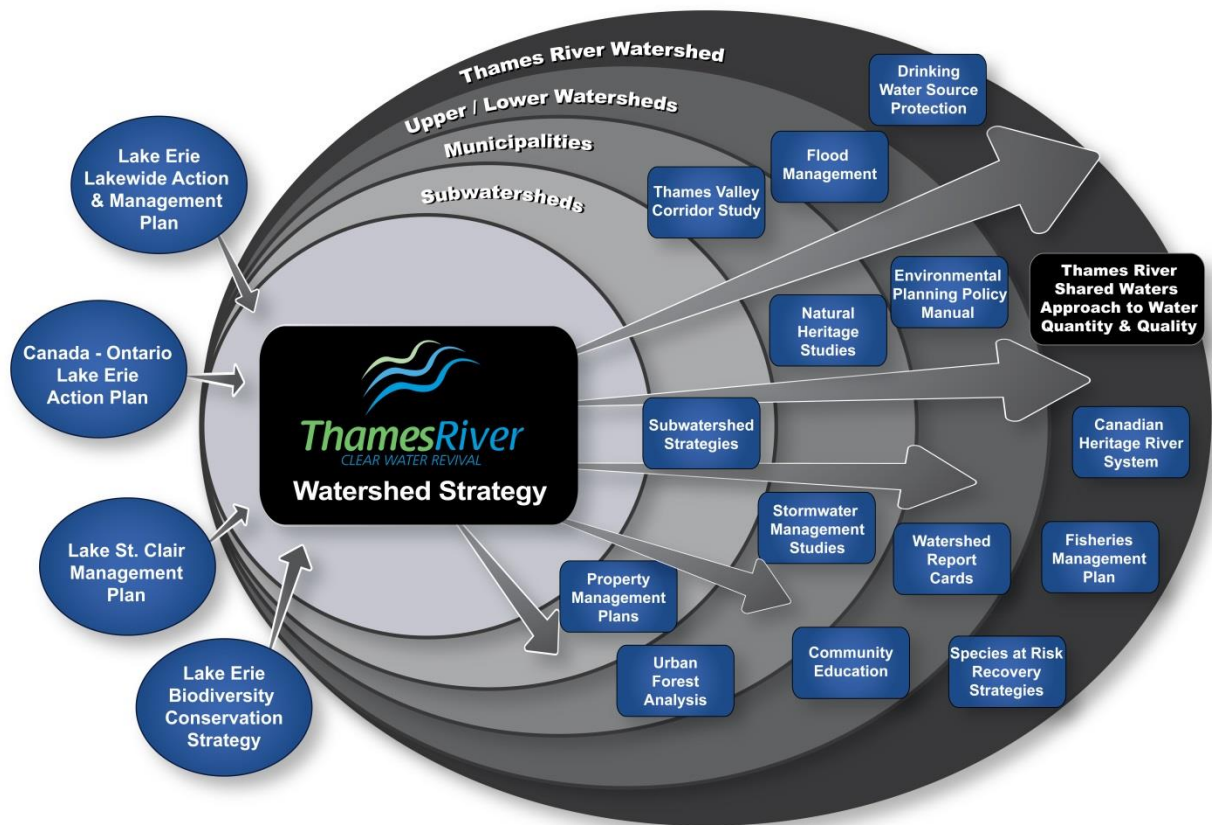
Thames River Watershed

Upper / Lower Watersheds

Municipalities

Subwatersheds

Lake Erie Lakewide Action & Management Plan

Canada - Ontario Lake Erie Action Plan

Lake St. Clair Management Plan

Lake Erie Biodiversity Conservation Strategy

ThamesRiver
CLEAR WATER REVIVAL
Watershed Strategy

Drinking Water Source Protection

Flood Management

Thames Valley Corridor Study

Environmental Planning Policy Manual

Natural Heritage Studies

Thames River Shared Waters Approach to Water Quantity & Quality

Subwatershed Strategies

Canadian Heritage River System

Stormwater Management Studies

Watershed Report Cards

Fisheries Management Plan

Property Management Plans

Urban Forest Analysis

Community Education

Species at Risk Recovery Strategies